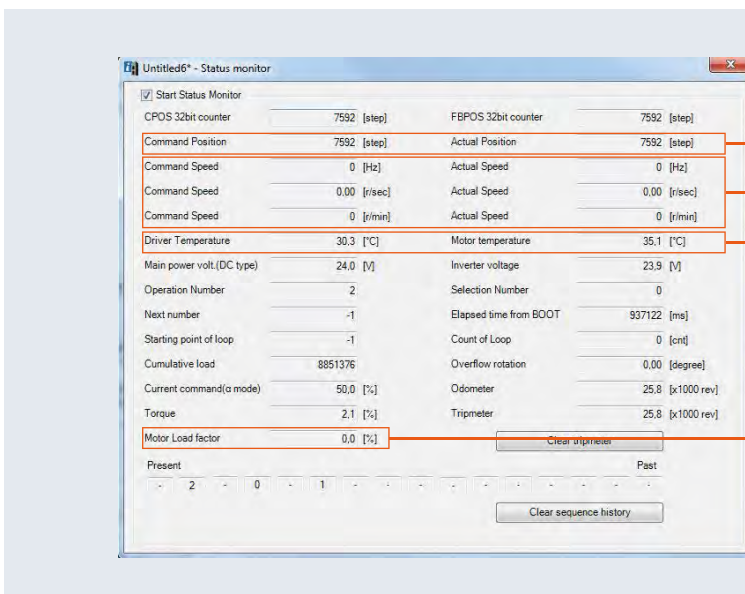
Untitled6* - Status monitor

Start Status Monitor

| | | | | | |
|---|---|---|---|---|---|
| CPOS 32bit counter | 7592 | [step] | FBPOS 32bit counter | 7592 | [step] |
| Command Position | 7592 | [step] | Actual Position | 7592 | [step] |
| Command Speed | 0 | [Hz] | Actual Speed | 0 | [Hz] |
| Command Speed | 0,00 | [r/sec] | Actual Speed | 0,00 | [r/sec] |
| Command Speed | 0 | [r/min] | Actual Speed | 0 | [r/min] |
| Driver Temperature | 30,3 | [°C] | Motor temperature | 35,1 | [°C] |
| Main power volt.(DC type) | 24,0 | [V] | Inverter voltage | 23,9 | [V] |
| Operation Number | 2 | | Selection Number | 0 | |
| Next number | -1 | | Elapsed time from BOOT | 937122 | [ms] |
| Starting point of loop | -1 | | Count of Loop | 0 | [cnt] |
| Cumulative load | 8851376 | | Overflow rotation | 0,00 | [degree] |
| Current command(α mode) | 50,0 | [%] | Odometer | 25,8 | [x1000 rev] |
| Torque | 2,1 | [%] | Tripmeter | 25,8 | [x1000 rev] |
| Motor Load factor | 0,0 | [%] | | | |

Clear tripmeter

Present

Past

- 2 - 0 - 1 - - - - - - - - - -

Clear sequence history